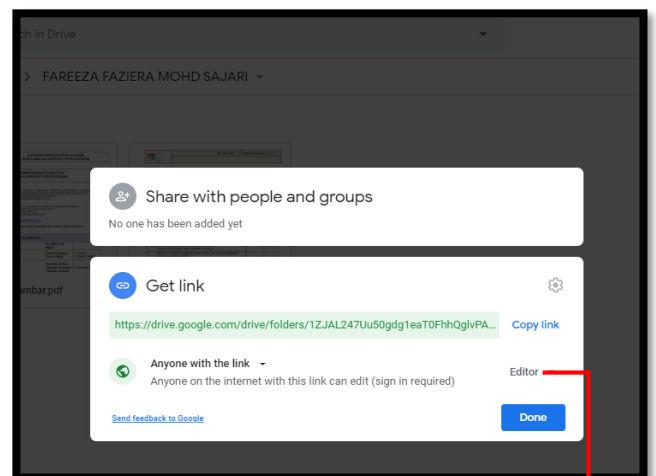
ch in Drive

> FAREEZA FAZIERA MOHD SAJARI

mbar.pdf

Share with people and groups

No one has been added yet

Get link

https://drive.google.com/drive/folders/1ZJAL247Uu50gdg1eaT0FhhQglvPA...

Copy link

Anyone with the link

Anyone on the internet with this link can edit (sign in required)

Editor

Send feedback to Google

Done